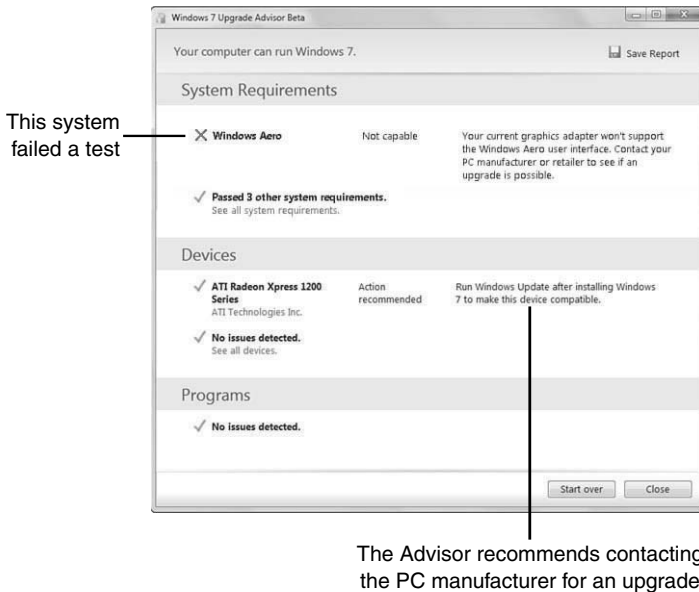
Windows 7 Upgrade Advisor Beta

Your computer can run Windows 7.

Save Report

System Requirements

This system failed a test

Windows Aero

Not capable

Your current graphics adapter won't support the Windows Aero user interface. Contact your PC manufacturer or retailer to see if an upgrade is possible.

Passed 3 other system requirements.
See all system requirements.

Devices

ATI Radeon Xpress 1200 Series
ATI Technologies Inc.

Action recommended

Run Windows Update after installing Windows 7 to make this device compatible.

No issues detected.
See all devices.

Programs

No issues detected.

Start over

Close

The Advisor recommends contacting the PC manufacturer for an upgrade